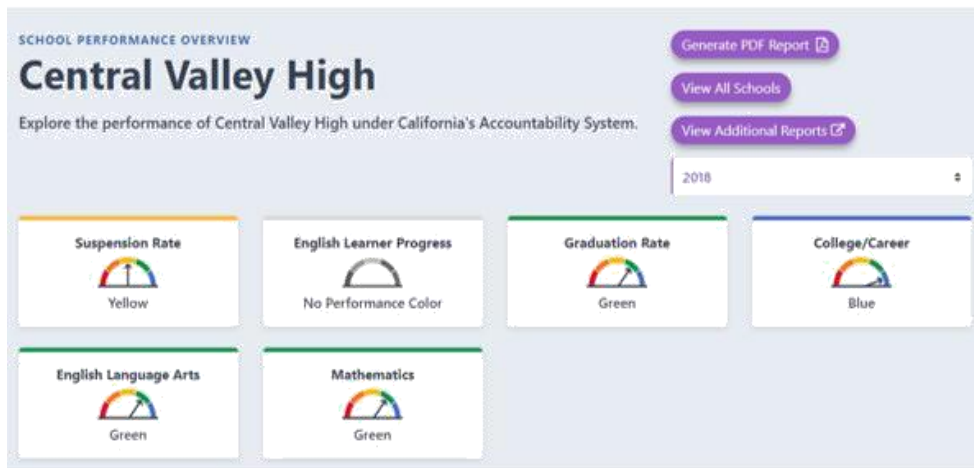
SCHOOL PERFORMANCE OVERVIEW

Central Valley High

Explore the performance of Central Valley High under California's Accountability System.

Generate PDF Report

View All Schools

View Additional Reports

2018

Suspension Rate
Yellow

English Learner Progress
No Performance Color

Graduation Rate
Green

College/Career
Blue

English Language Arts
Green

Mathematics
Green